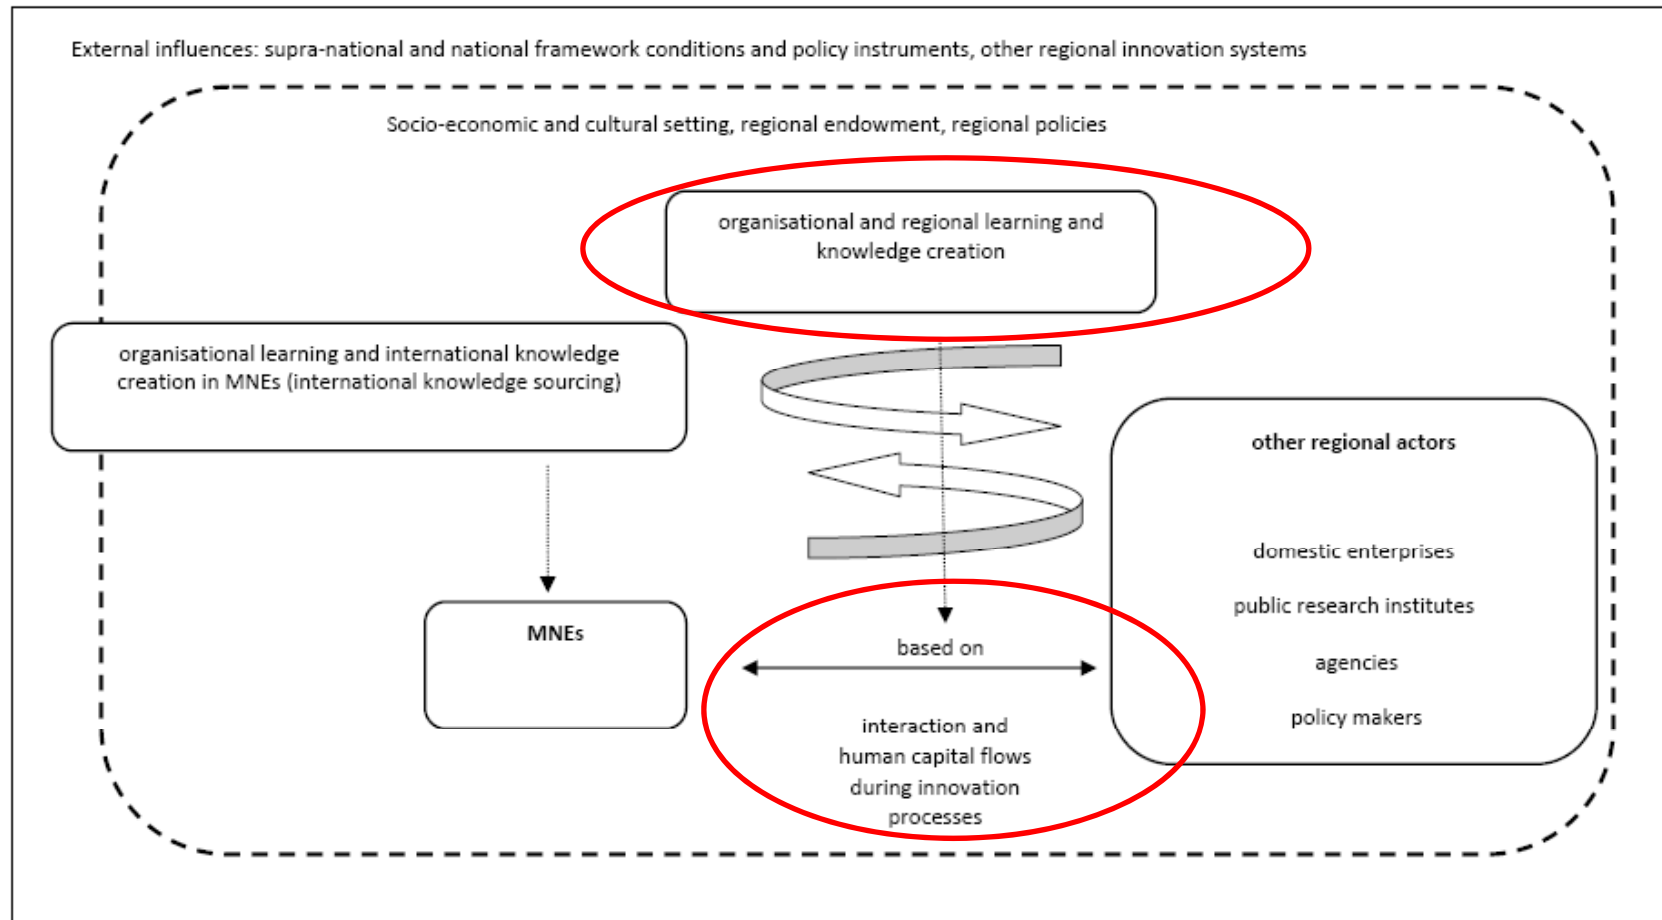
External influences: supra-national and national framework conditions and policy instruments, other regional innovation systems

Socio-economic and cultural setting, regional endowment, regional policies

organisational and regional learning and knowledge creation

organisational learning and international knowledge creation in MNEs (international knowledge sourcing)

other regional actors

domestic enterprises

public research institutes

agencies

policy makers

MNEs

based on

interaction and human capital flows during innovation processes